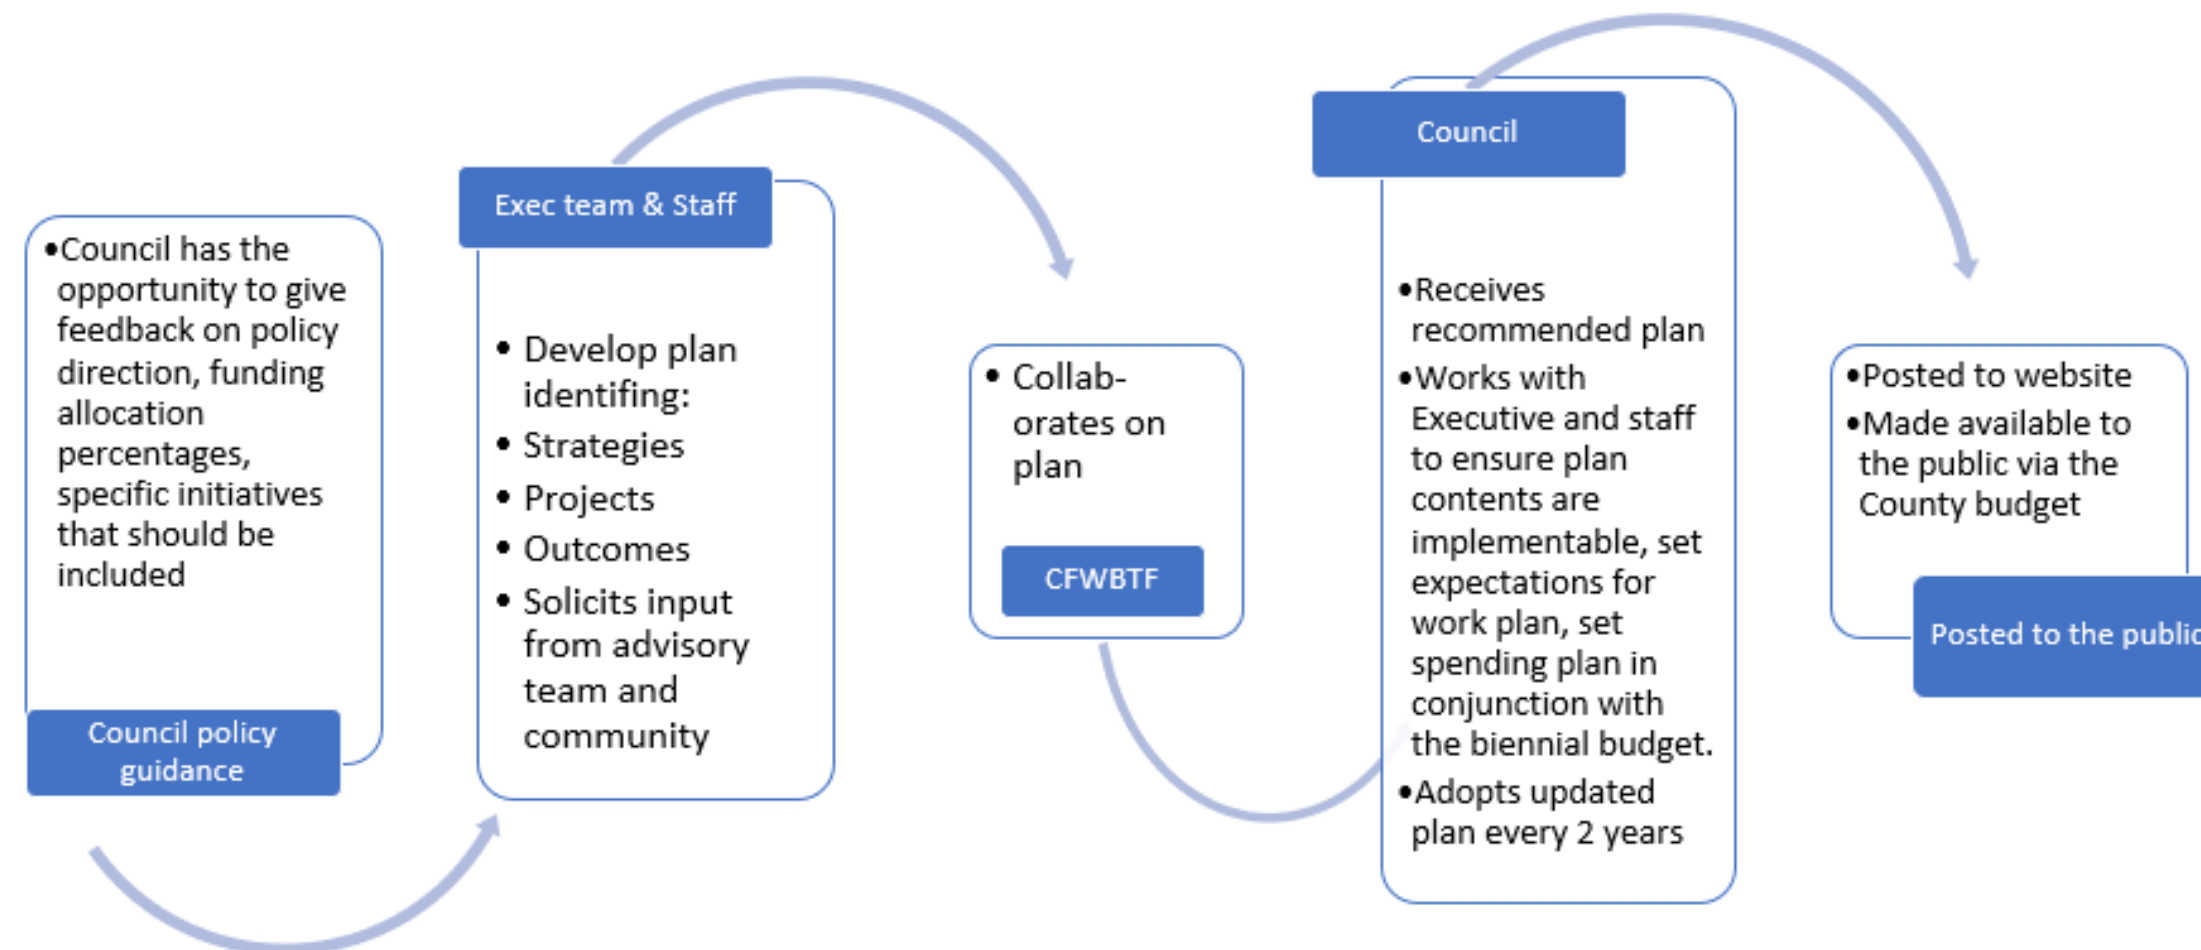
•Council has the opportunity to give feedback on policy direction, funding allocation percentages, specific initiatives that should be included

Council policy guidance

Exec team & Staff

• Develop plan identifing:
• Strategies
• Projects
• Outcomes
• Solicits input from advisory team and community

• Collab-orates on plan

CFWBTF

Council

•Receives recommended plan
•Works with Executive and staff to ensure plan contents are implementable, set expectations for work plan, set spending plan in conjunction with the biennial budget.
•Adopts updated plan every 2 years

•Posted to website
•Made available to the public via the County budget

Posted to the public